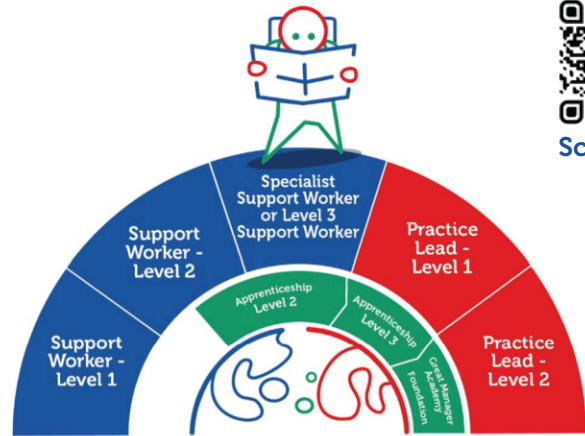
Specialist Support Worker or Level 3 Support Worker

Support Worker - Level 2

Practice Lead - Level 1

Support Worker - Level 1

Practice Lead - Level 2

Apprenticeship Level 2

Apprenticeship Level 3

Great Manager Academy Foundation

Sc